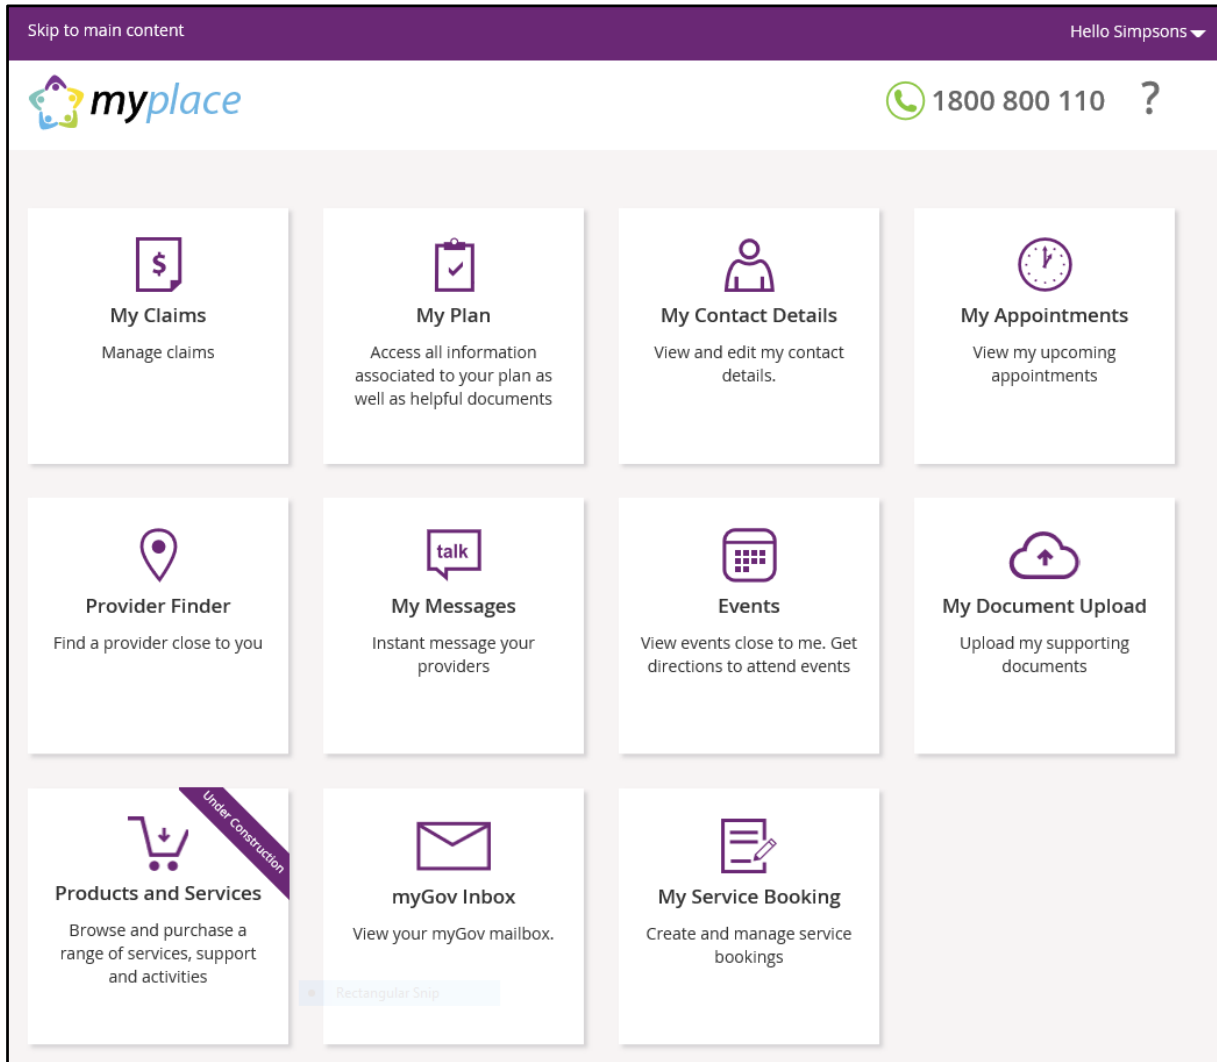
Skip to main content

Hello Simpsons

myplace

1800 800 110

?

$

My Claims

Manage claims

My Plan

Access all information associated to your plan as well as helpful documents

My Contact Details

View and edit my contact details.

My Appointments

View my upcoming appointments

Provider Finder

Find a provider close to you

talk

My Messages

Instant message your providers

Events

View events close to me. Get directions to attend events

My Document Upload

Upload my supporting documents

Under Construction

Products and Services

Browse and purchase a range of services, support and activities

myGov Inbox

View your myGov mailbox.

Rectangular Snip

My Service Booking

Create and manage service bookings